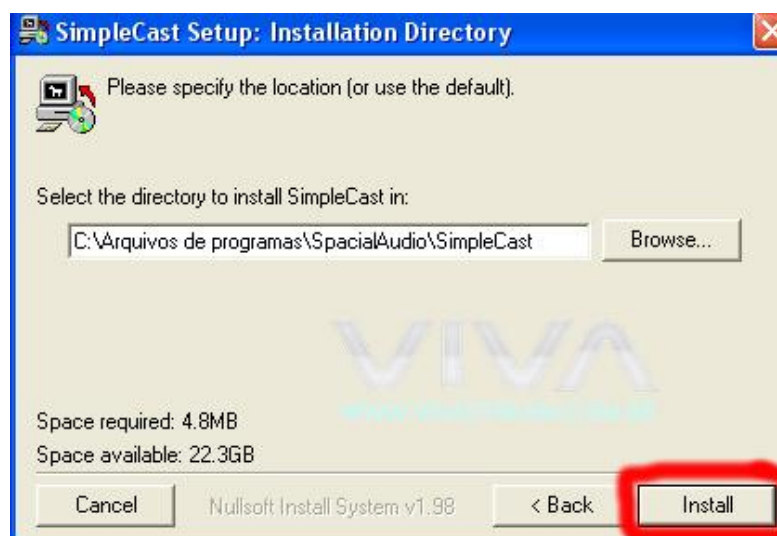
SimpleCast Setup: Installation Directory

Please specify the location (or use the default).

Select the directory to install SimpleCast in:

C:\Arquivos de programas\SpacialAudio\SimpleCast

Browse...

VIVA

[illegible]

Space required: 4.8MB

Space available: 22.3GB

Cancel

Nullsoft Install System v1.98

< Back

Install